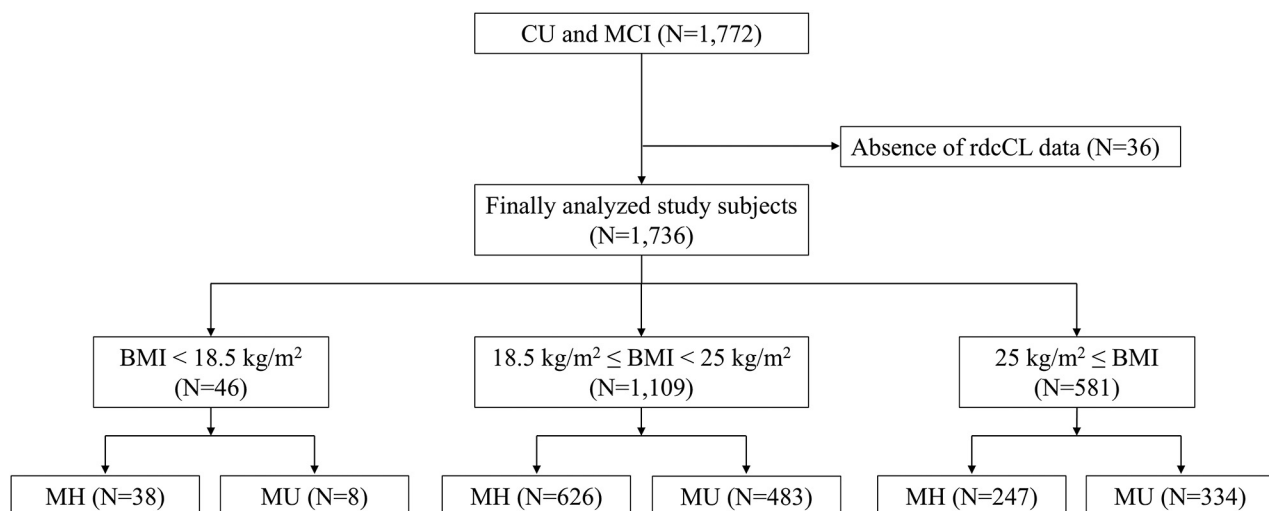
CU and MCI (N=1,772)

Absence of rdcCL data (N=36)

Finally analyzed study subjects (N=1,736)

BMI < 18.5 kg/m$^2$ (N=46)

18.5 kg/m$^2$ ≤ BMI < 25 kg/m$^2$ (N=1,109)

25 kg/m$^2$ ≤ BMI (N=581)

MH (N=38)

MU (N=8)

MH (N=626)

MU (N=483)

MH (N=247)

MU (N=334)